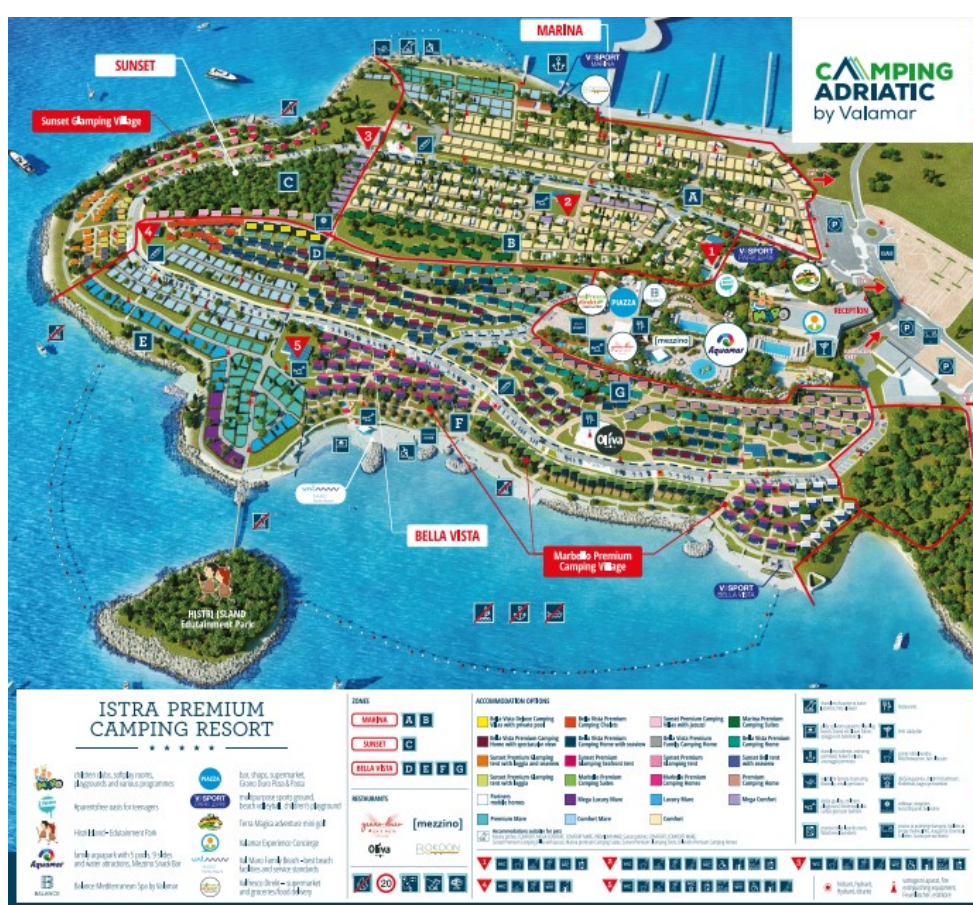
CAMPING ADRIATIC by Valamar

MARINA

SUNSET

Sunset Glamping Village

V SPORT MARINA

3

2

1

4

5

A

B

C

D

E

F

G

V SPORT

PIAZZA

[mezzino]

Aquamar

RECEPTION

Oliva

BELLA VISTA

Marbello Premium Camping Village

V SPORT BELLA VISTA

HISTRI ISLAND Edutainment Park

ISTRA PREMIUM CAMPING RESORT

children clubs, softplay rooms, playgrounds and various programmes

#parentsfree oasis for teenagers

Histri Island - Edutainment Park

family aquapark with 5 pools, 5 slides and water attractions, Mezzino Snack Bar

Balance Mediterranean Spa by Valamar

PIAZZA bar, shops, supermarket, Gnonci Duro Pizza & Pasta

V SPORT multipurpose sports ground, beach volleyball, children's playground

Terra Magica adventure mini golf

Valamar Experience Concierge

Bel Mare Family Beach - best beach facilities and service standards

Valfresco Direkt - supermarket and groceries/food delivery

ZONES

MARINA A B

SUNSET C

BELLA VISTA D E F G

RESTAURANTS

[mezzino]

Oliva

ACCOMMODATION OPTIONS

20

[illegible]